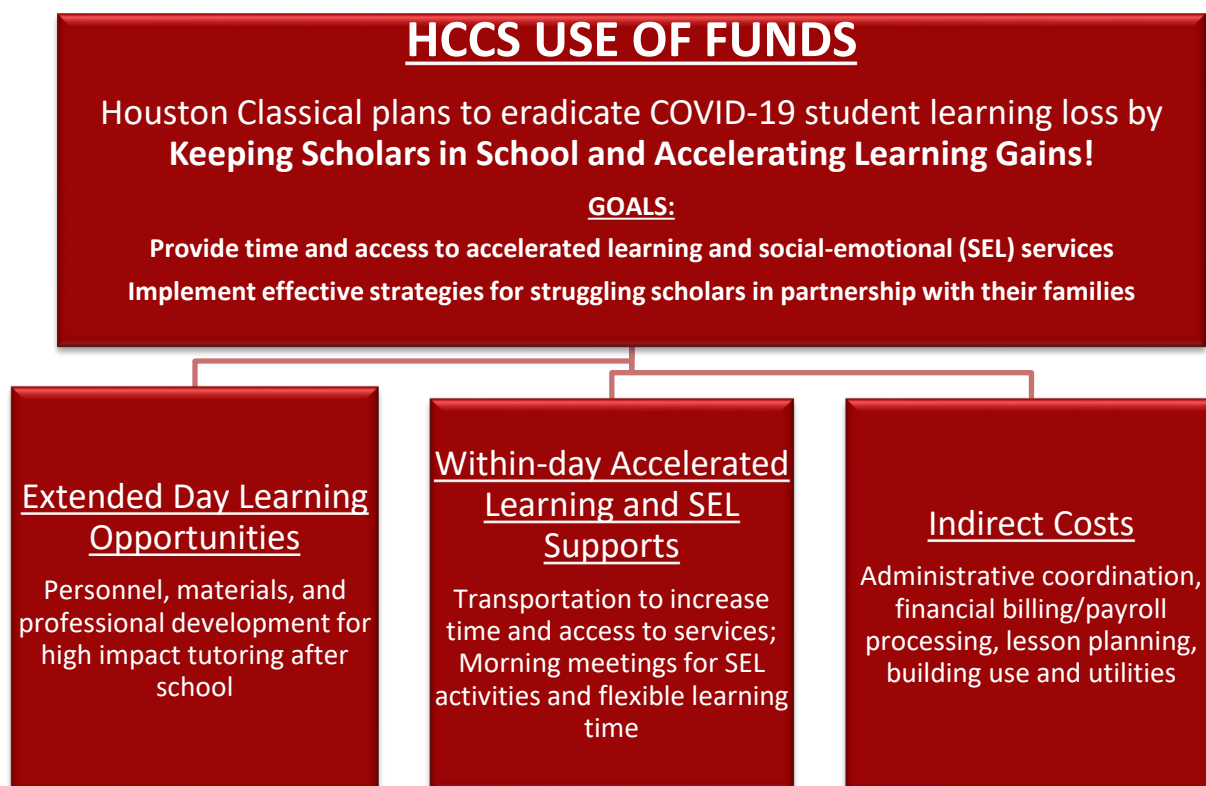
HCCS USE OF FUNDS

Houston Classical plans to eradicate COVID-19 student learning loss by **Keeping Scholars in School and Accelerating Learning Gains!**

GOALS:

Provide time and access to accelerated learning and social-emotional (SEL) services

Implement effective strategies for struggling scholars in partnership with their families

Extended Day Learning Opportunities

Personnel, materials, and professional development for high impact tutoring after school

Within-day Accelerated Learning and SEL Supports

Transportation to increase time and access to services; Morning meetings for SEL activities and flexible learning time

Indirect Costs

Administrative coordination, financial billing/payroll processing, lesson planning, building use and utilities